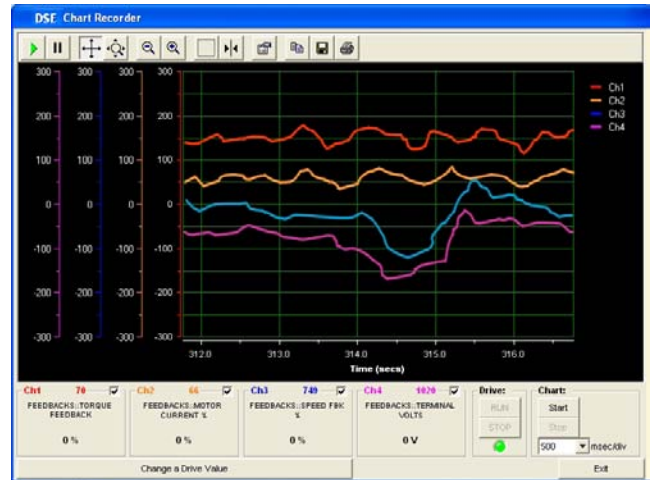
DSE Chart Recorder

300 300 300 300
200 200 200 200
100 100 100 100
0 0 0 0
-100 -100 -100 -100
-200 -200 -200 -200
-300 -300 -300 -300

Ch1
Ch2
Ch3
Ch4

312.0 313.0 314.0 315.0 316.0
Time (secs)

Ch1 70
FEEDBACKS::TORQUE FEEDBACK
0 %

Ch2 66
FEEDBACKS::MOTOR CURRENT %
0 %

Ch3 749
FEEDBACKS::SPEED FBK %
0 %

Ch4 1020
FEEDBACKS::TERMINAL VOLTS
0 V

Drive:
RUN
STOP

Chart:
Start
Stop
500 msec/div

Change a Drive Value

Exit